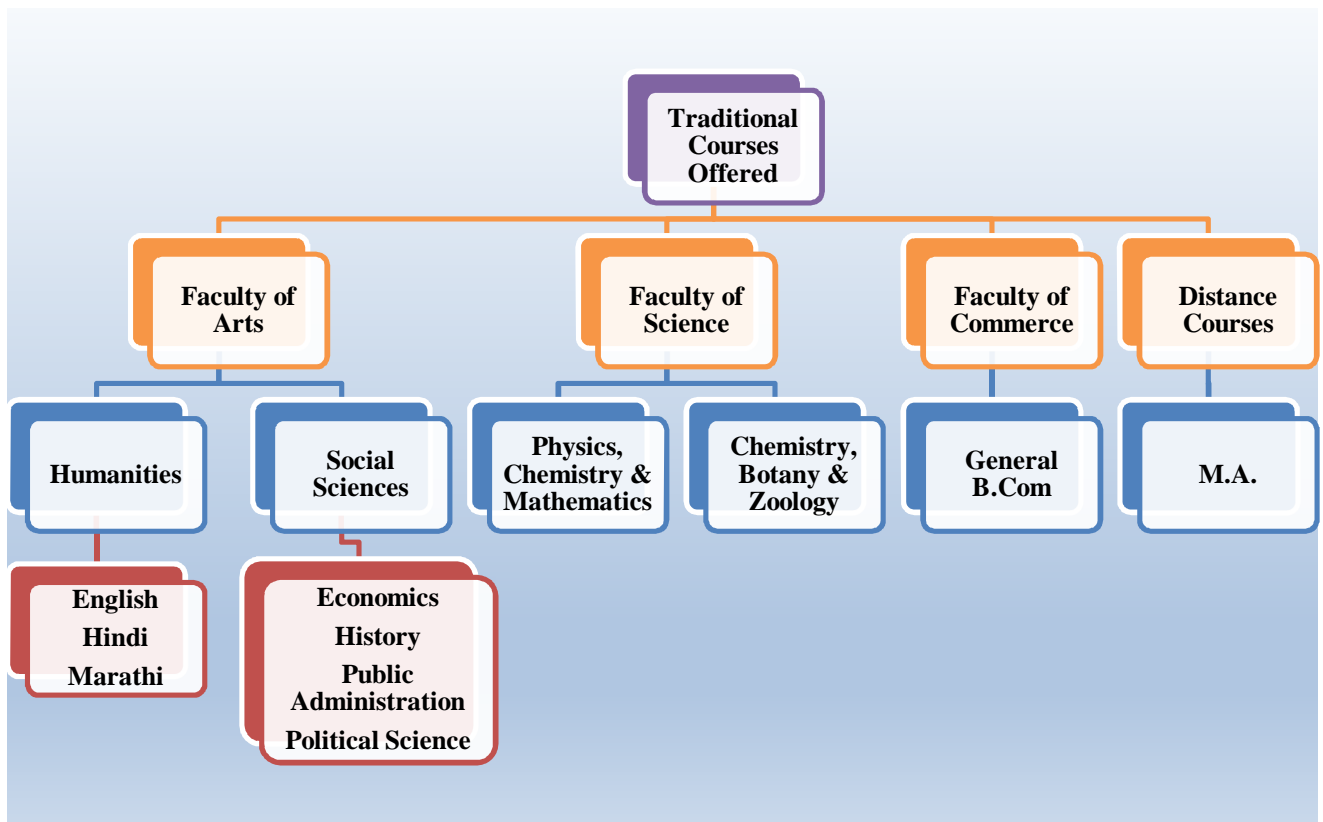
Traditional Courses Offered

Faculty of Arts

Faculty of Science

Faculty of Commerce

Distance Courses

Humanities

Social Sciences

Physics, Chemistry & Mathematics

Chemistry, Botany & Zoology

General B.Com

M.A.

English
Hindi
Marathi

Economics
History
Public Administration
Political Science